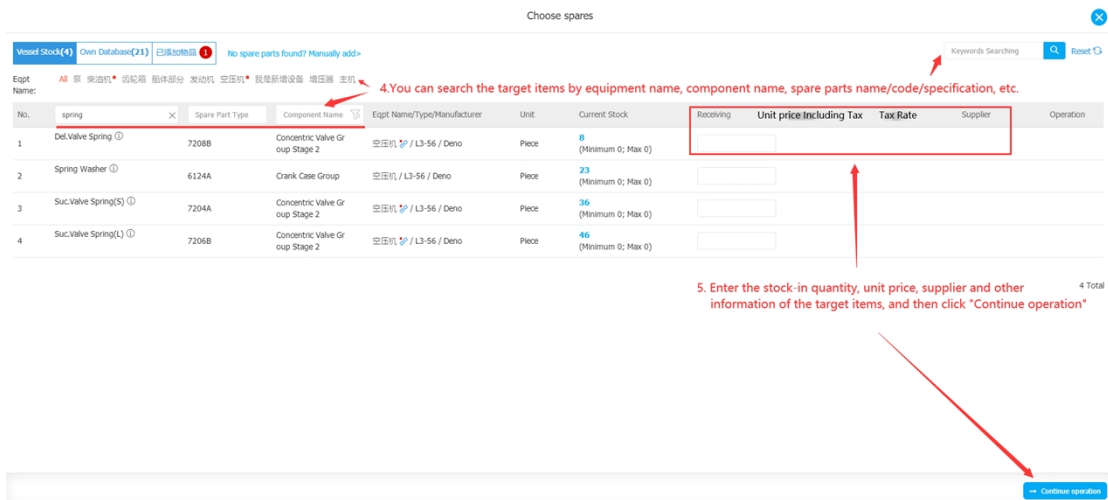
Choose spares

Vessel Stock(4) Own Database(21) 已添加物品 1 No spare parts found? Manually add>

Keywords Searching Reset

Eqpt Name: All 泵 柴油机 齿轮箱 船体部分 发动机 空压机 我是新增设备 增压器 主机

4.You can search the target items by equipment name, component name, spare parts name/code/specification, etc.

| No. | spring | Spare Part Type | Component Name | Eqpt Name/Type/Manufacturer | Unit | Current Stock | Receiving | Unit price Including Tax | Tax Rate | Supplier | Operation |
|---|---|---|---|---|---|---|---|---|---|---|---|
| 1 | Del.Valve Spring | 7208B | Concentric Valve Group Stage 2 | 空压机 / L3-56 / Deno | Piece | 8 (Minimum 0; Max 0) | | | | | |
| 2 | Spring Washer | 6124A | Crank Case Group | 空压机 / L3-56 / Deno | Piece | 23 (Minimum 0; Max 0) | | | | | |
| 3 | Suc.Valve Spring(S) | 7204A | Concentric Valve Group Stage 2 | 空压机 / L3-56 / Deno | Piece | 36 (Minimum 0; Max 0) | | | | | |
| 4 | Suc.Valve Spring(L) | 7206B | Concentric Valve Group Stage 2 | 空压机 / L3-56 / Deno | Piece | 46 (Minimum 0; Max 0) | | | | | |

5. Enter the stock-in quantity, unit price, supplier and other information of the target items, and then click "Continue operation"

4 Total

Continue operation